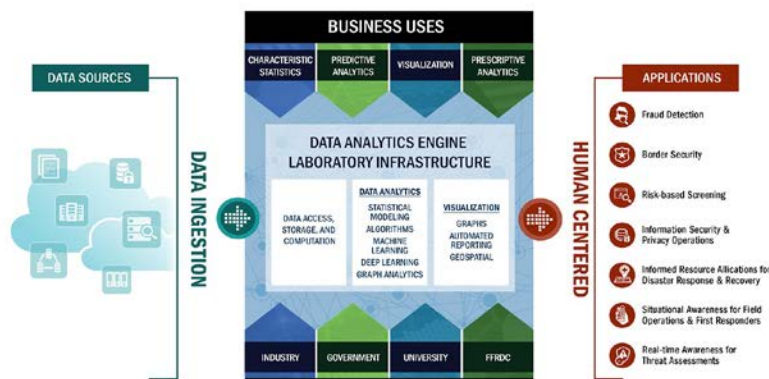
DATA SOURCES

DATA INGESTION

BUSINESS USES

CHARACTERISTIC STATISTICS

PREDICTIVE ANALYTICS

VISUALIZATION

PRESCRIPTIVE ANALYTICS

DATA ANALYTICS ENGINE LABORATORY INFRASTRUCTURE

DATA ACCESS, STORAGE, AND COMPUTATION

DATA ANALYTICS
STATISTICAL MODELING
ALGORITHMS
MACHINE LEARNING
DEEP LEARNING
GRAPH ANALYTICS

VISUALIZATION
GRAPHS
AUTOMATED REPORTING
GEOSPATIAL

INDUSTRY

GOVERNMENT

UNIVERSITY

FFRDC

HUMAN CENTERED

APPLICATIONS

Fraud Detection

Border Security

Risk-based Screening

Information Security & Privacy Operations

Informed Resource Allications for Disaster Response & Recovery

Situational Awareness for Field Operations & First Responders

Real-time Awareness for Threat Assessments